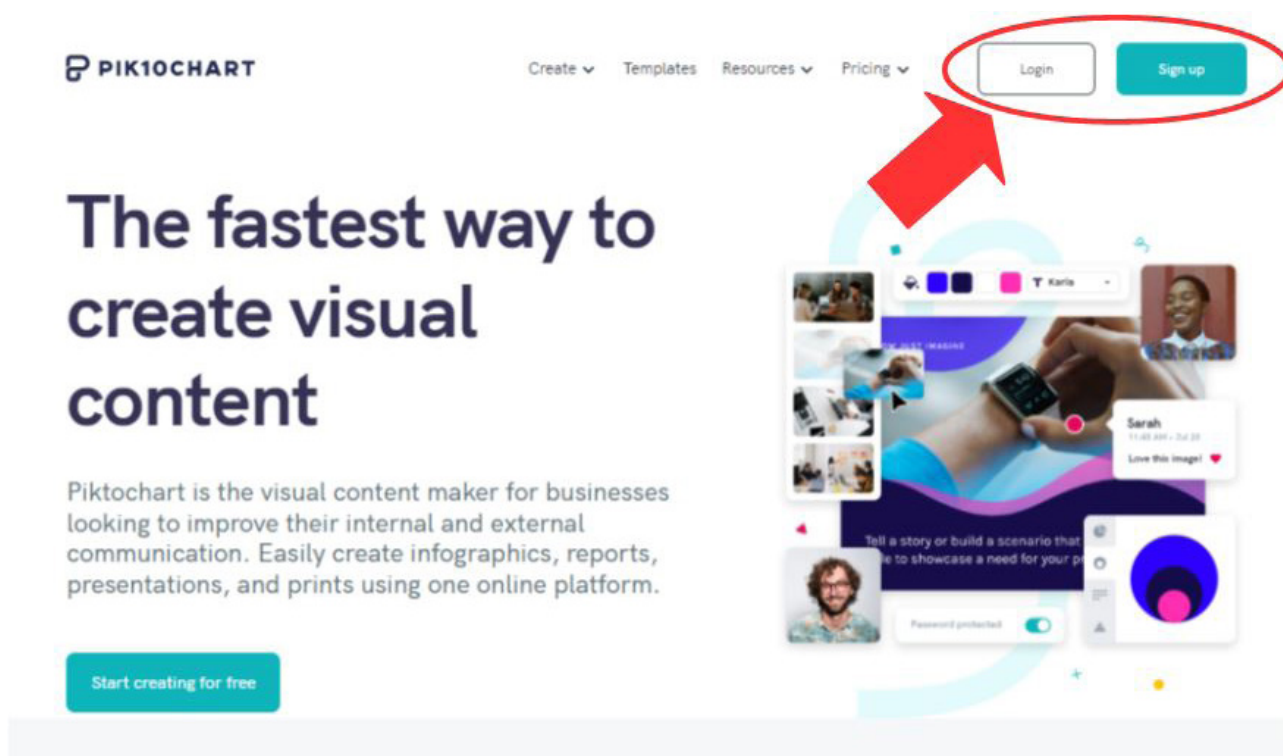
PIKTOCHART

Create Templates Resources Pricing

Login Sign up

The fastest way to create visual content

Piktochart is the visual content maker for businesses looking to improve their internal and external communication. Easily create infographics, reports, presentations, and prints using one online platform.

Start creating for free

Karla

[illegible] JUST IMAGINE

Sarah
11:45 AM - Jul 20
Love this image!

Tell a story or build a scenario that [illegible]
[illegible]le to showcase a need for your p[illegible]

Password protected